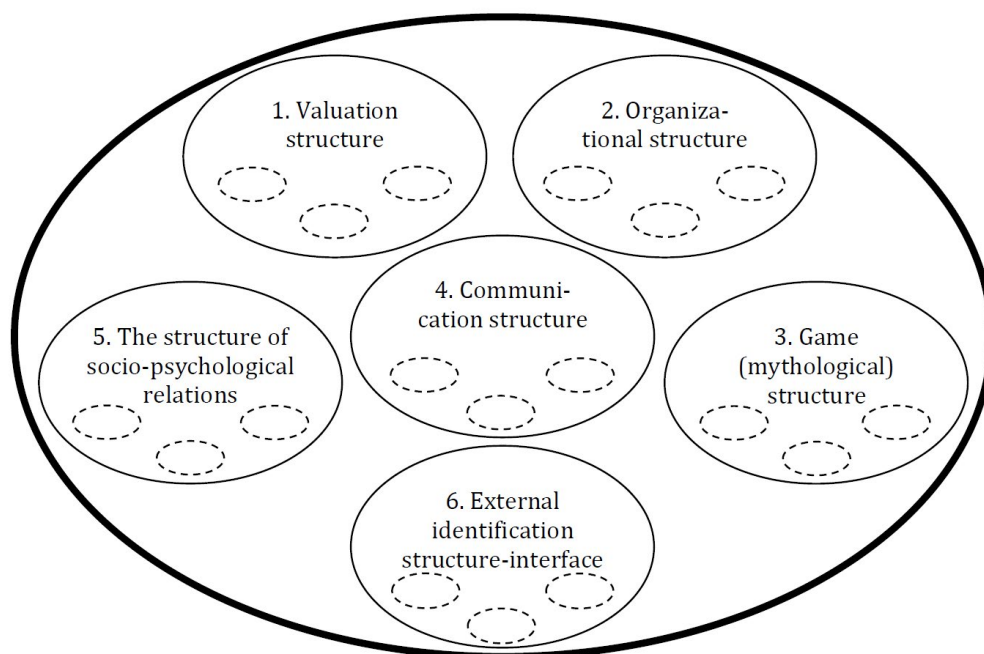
1. Valuation structure

2. Organizational structure

4. Communication structure

5. The structure of socio-psychological relations

3. Game (mythological) structure

6. External identification structure-interface